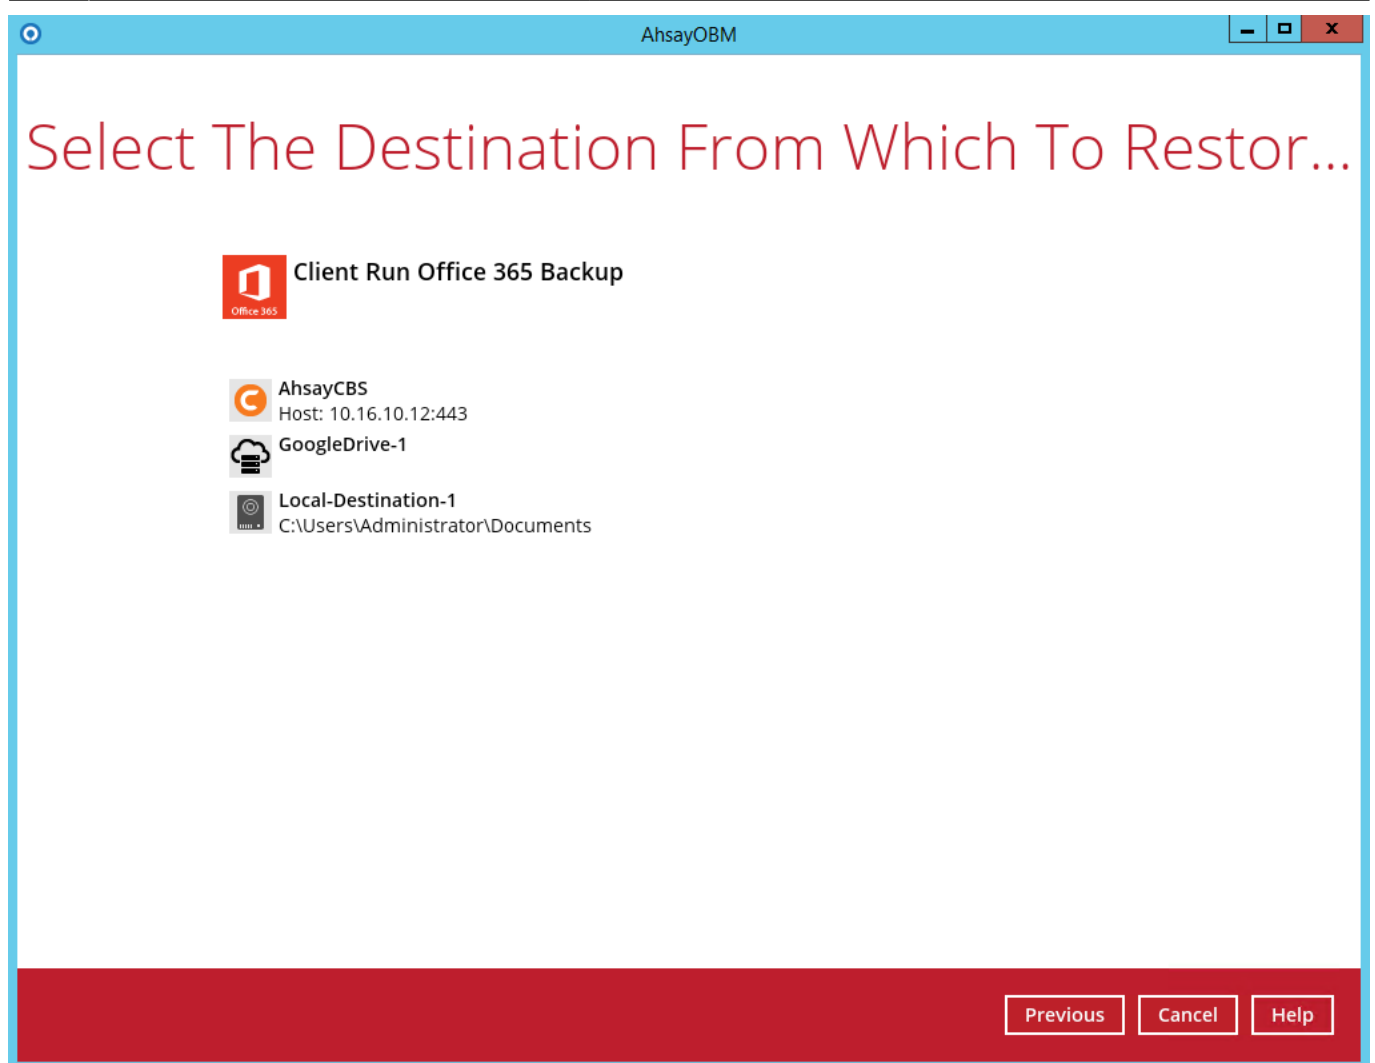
AhsayOBM

Select The Destination From Which To Restor...

Office 365

Client Run Office 365 Backup

AhsayCBS
Host: 10.16.10.12:443

GoogleDrive-1

Local-Destination-1
C:\Users\Administrator\Documents

Previous Cancel Help